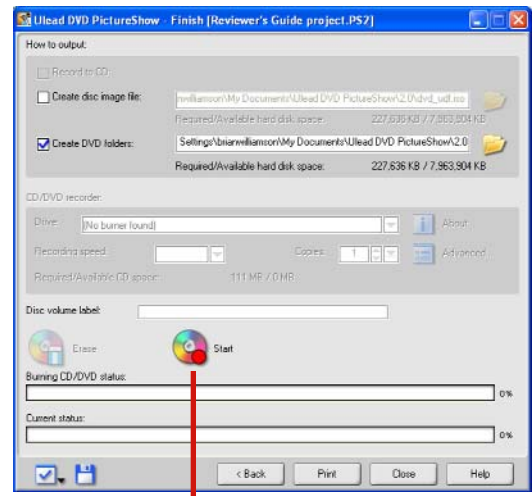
Ulead DVD PictureShow - Finish [Reviewer's Guide project.PS2]

How to output:

Record to CD

Create disc image file: nwilliamson\My Documents\Ulead DVD PictureShow\2.0\dvd_udf.iso

Required/Available hard disk space: 227,636 KB / 7,963,904 KB

Create DVD folders: Settings\brianwilliamson\My Documents\Ulead DVD PictureShow\2.0

Required/Available hard disk space: 227,636 KB / 7,963,904 KB

CD/DVD recorder:

Drive: (No burner found)

About

Recording speed:

Copies: 1

Advanced

Required/Available CD space: 111 MB / 0 MB

Disc volume label:

Erase

Start

Burning CD/DVD status:

0%

Current status:

0%

< Back

Print

Close

Help